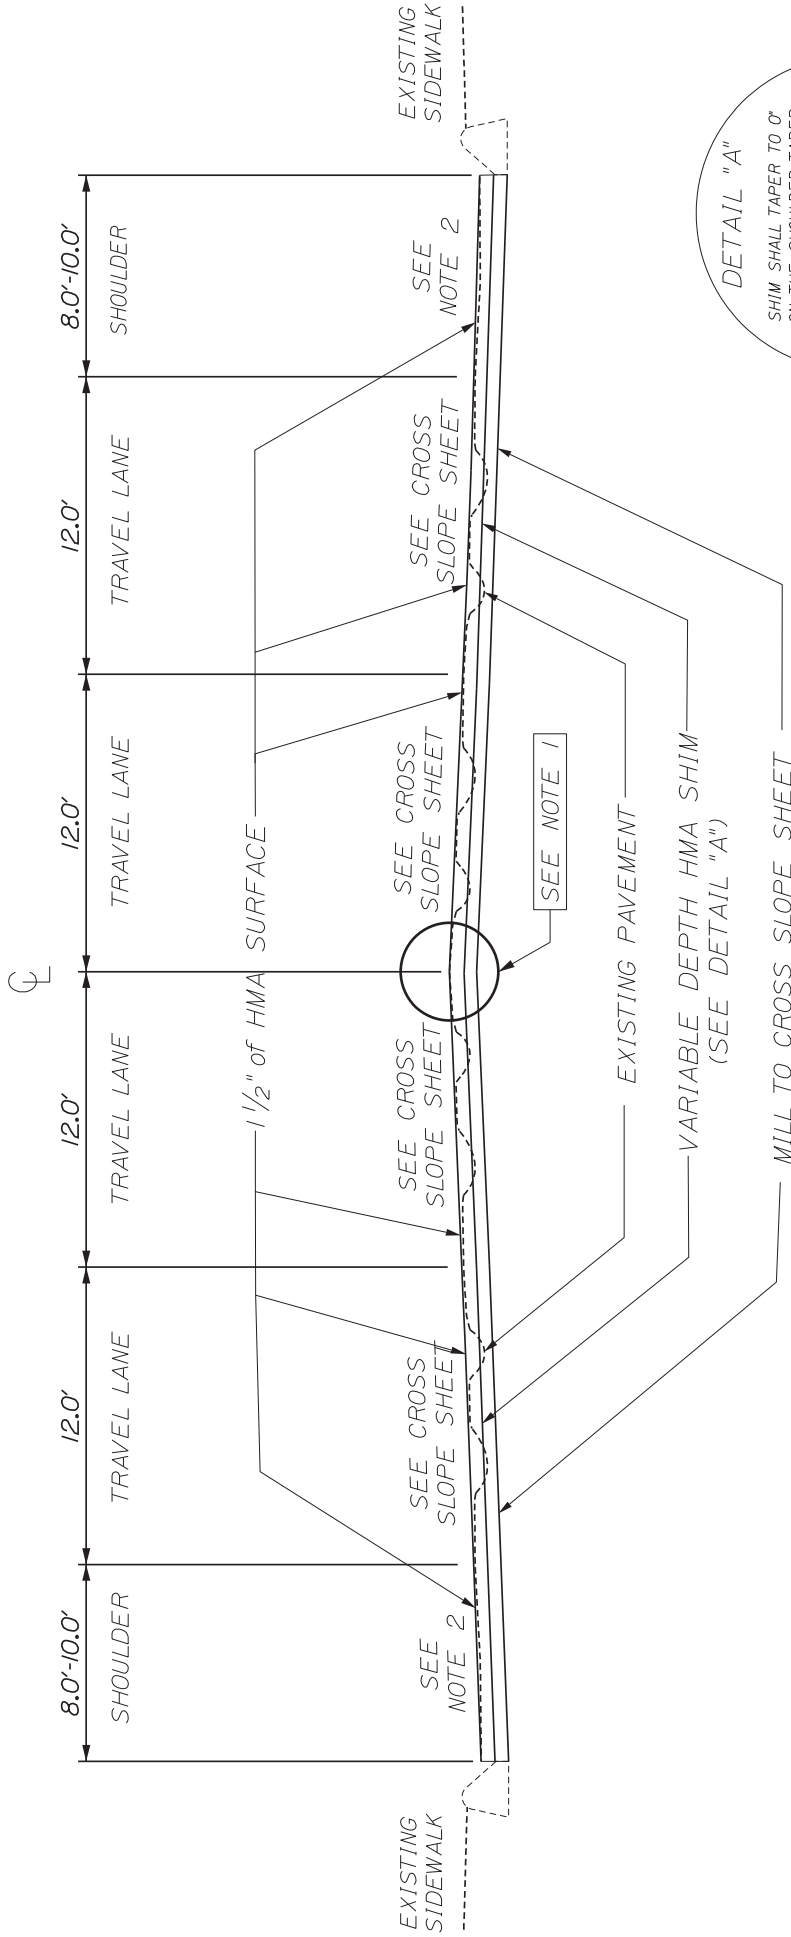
EXISTING SIDEWALK

8.0'-10.0'
SHOULDER

SEE NOTE 2

12.0'
TRAVEL LANE

SEE CROSS SLOPE SHEET

12.0'
TRAVEL LANE

SEE CROSS SLOPE SHEET

℄

12.0'
TRAVEL LANE

SEE CROSS SLOPE SHEET

12.0'
TRAVEL LANE

SEE CROSS SLOPE SHEET

8.0'-10.0'
SHOULDER

SEE NOTE 2

EXISTING SIDEWALK

$1\frac{1}{2}$" of HMA SURFACE

SEE NOTE 1

EXISTING PAVEMENT

VARIABLE DEPTH HMA SHIM (SEE DETAIL "A")

MILL TO CROSS SLOPE SHEET

DETAIL "A"
SHIM SHALL TAPER TO 0"
ON THE SHOULDER TAPER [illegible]